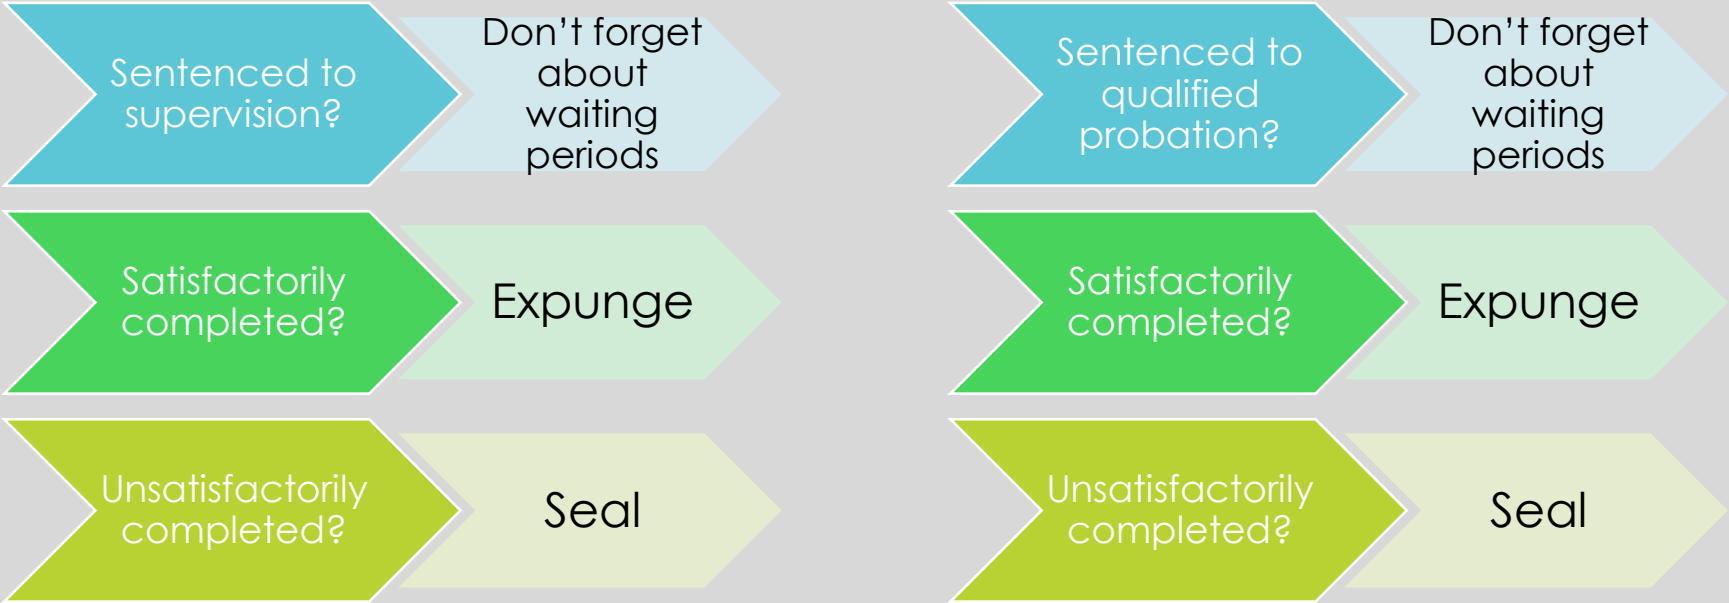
Sentenced to supervision?

Don’t forget about waiting periods

Satisfactorily completed?

Expunge

Unsatisfactorily completed?

Seal

Sentenced to qualified probation?

Don’t forget about waiting periods

Satisfactorily completed?

Expunge

Unsatisfactorily completed?

Seal